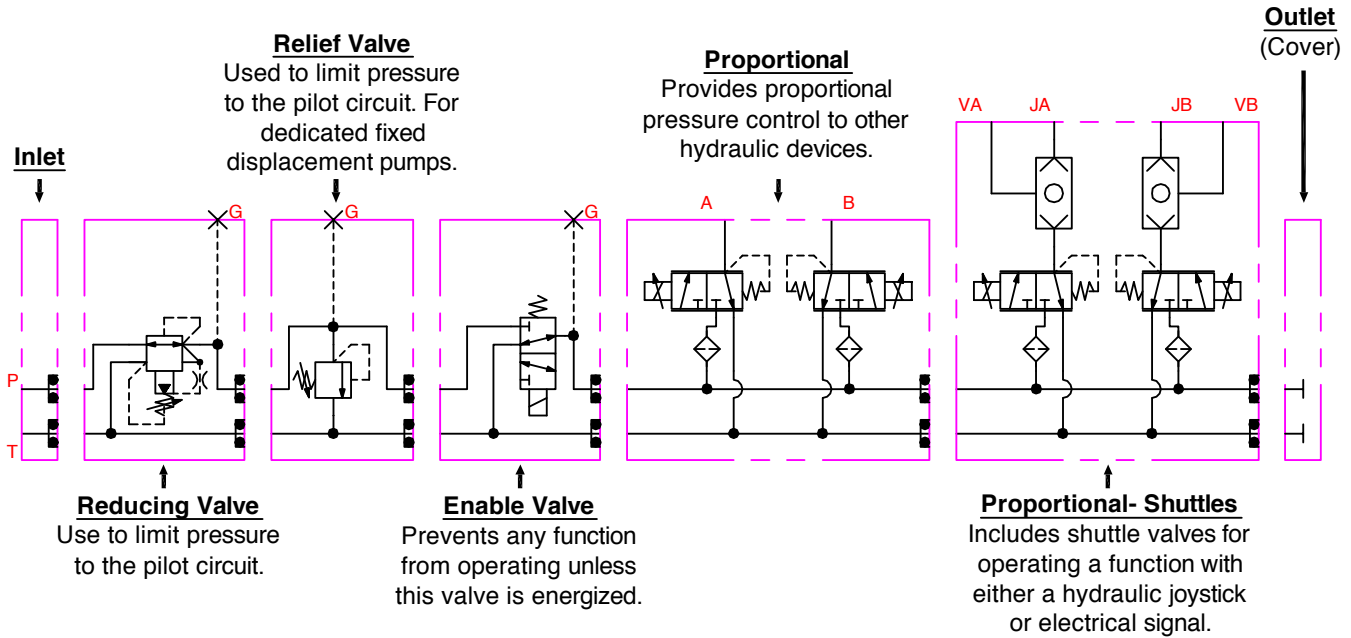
Relief Valve
Used to limit pressure to the pilot circuit. For dedicated fixed displacement pumps.

Proportional
Provides proportional pressure control to other hydraulic devices.

Outlet
(Cover)

Inlet

G

G

G

A

B

VA

JA

JB

VB

P

T

Reducing Valve
Use to limit pressure to the pilot circuit.

Enable Valve
Prevents any function from operating unless this valve is energized.

Proportional- Shuttles
Includes shuttle valves for operating a function with either a hydraulic joystick or electrical signal.